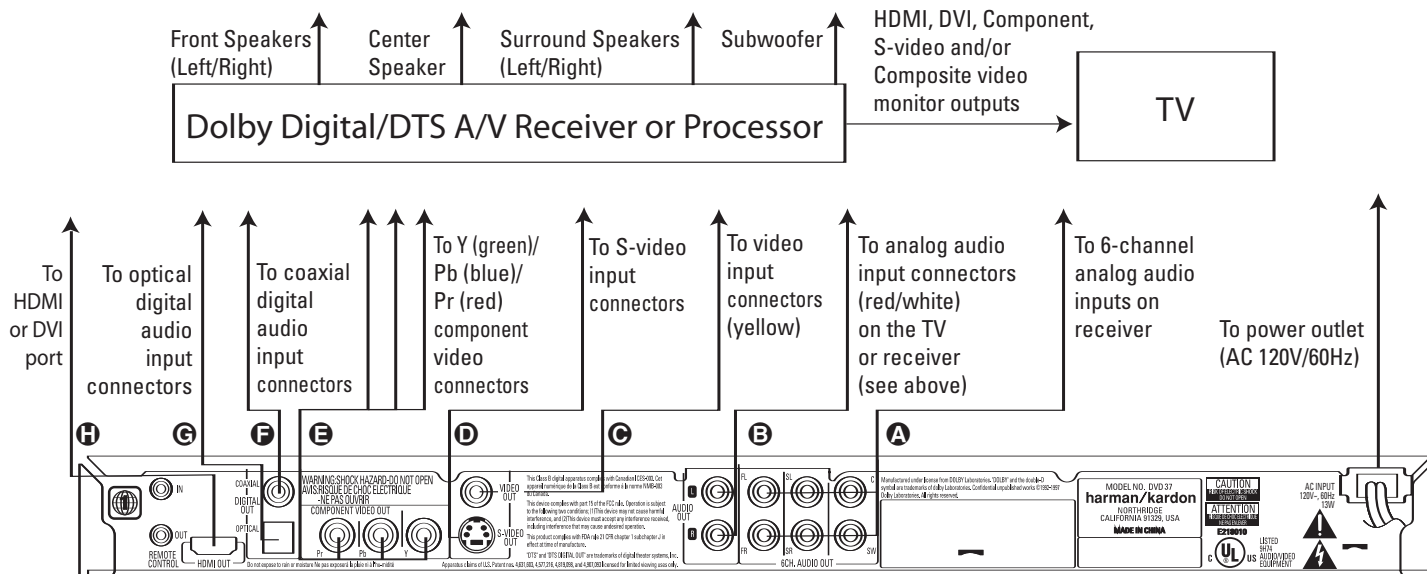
Front Speakers (Left/Right)

Center Speaker

Surround Speakers (Left/Right)

Subwoofer

HDMI, DVI, Component, S-video and/or Composite video monitor outputs

Dolby Digital/DTS A/V Receiver or Processor

TV

To HDMI or DVI port

To optical digital audio input connectors

To coaxial digital audio input connectors

To Y (green)/ Pb (blue)/ Pr (red) component video connectors

To S-video input connectors

To video input connectors (yellow)

To analog audio input connectors (red/white) on the TV or receiver (see above)

To 6-channel analog audio inputs on receiver

To power outlet (AC 120V/60Hz)

H G F E D C B A

IN

OUT

REMOTE CONTROL

HDMI OUT

COAXIAL

DIGITAL OUT

OPTICAL

WARNING:SHOCK HAZARD-DO NOT OPEN AVIS:RISQUE DE CHOC ELECTRIQUE -NE PAS OUVRIR

COMPONENT VIDEO OUT

Pr Pb Y

VIDEO OUT

S-VIDEO OUT

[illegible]

Do not expose to rain or moisture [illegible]

"DTS" and "DTS DIGITAL OUT" are trademarks of digital theater systems, Inc.

L

R

AUDIO OUT

FL SL C

FR SR SW

6CH. AUDIO OUT

Manufactured under license from DOLBY Laboratories. "DOLBY" and the double-D symbol are trademarks of dolby Laboratories. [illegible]

MODEL NO. DVD 37
harman/kardon
NORTHRIDGE
CALIFORNIA 91329, USA
MADE IN CHINA

CAUTION
ATTENTION

E219010

LISTED
AUDIO/VIDEO EQUIPMENT

AC INPUT 120V~, 60Hz 13W